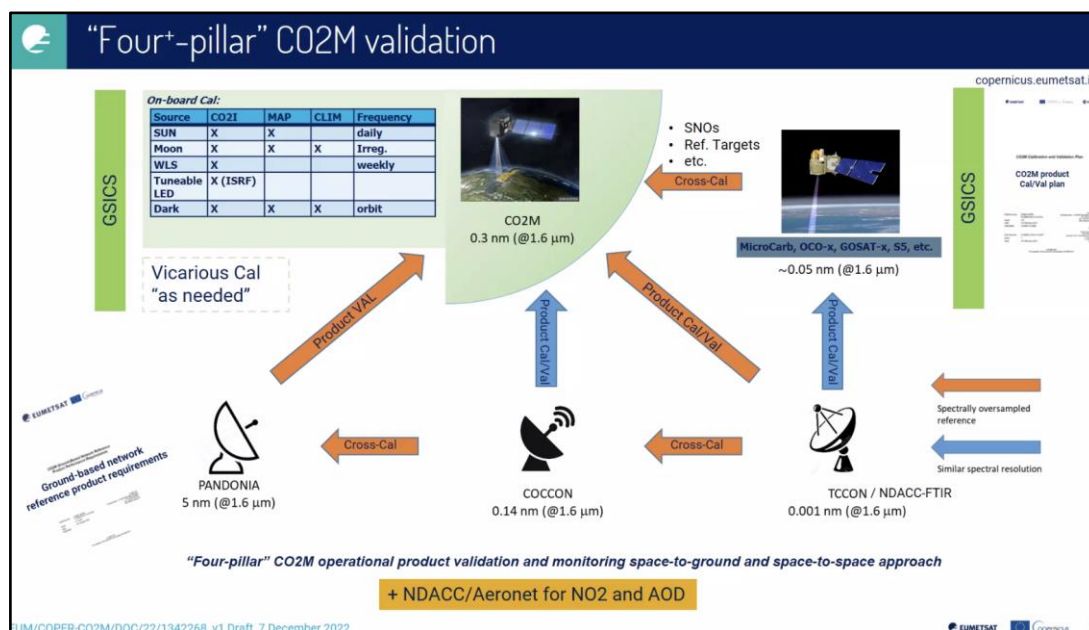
“Four⁺-pillar” CO2M validation

copernicus.eumetsat.i

GSICS

On-board Cal:

| Source | CO2I | MAP | CLIM | Frequency |
|---|---|---|---|---|
| SUN | X | X | | daily |
| Moon | X | X | X | Irreg. |
| WLS | X | | | weekly |
| Tuneable LED | X (ISRF) | | | |
| Dark | X | X | X | orbit |

Vicarious Cal “as needed”

CO2M
0.3 nm (@1.6 μm)

• SNOs
• Ref. Targets
• etc.

Cross-Cal

MicroCarb, OCO-x, GOSAT-x, S5, etc.
~0.05 nm (@1.6 μm)

GSICS

CO2M product Cal/Val plan

Product VAL

Product Cal/Val

Product Cal/Val

Product Cal/Val

EUMETSAT

Ground-based network reference product requirements

PANDONIA
5 nm (@1.6 μm)

Cross-Cal

COCCON
0.14 nm (@1.6 μm)

Cross-Cal

TCCON / NDACC-FTIR
0.001 nm (@1.6 μm)

Spectrally oversampled reference

Similar spectral resolution

“Four-pillar” CO2M operational product validation and monitoring space-to-ground and space-to-space approach

+ NDACC/Aeronet for NO2 and AOD

EUM/COPER-CO2M/DOC/22/1342268, v1 Draft, 7 December 2022

EUMETSAT